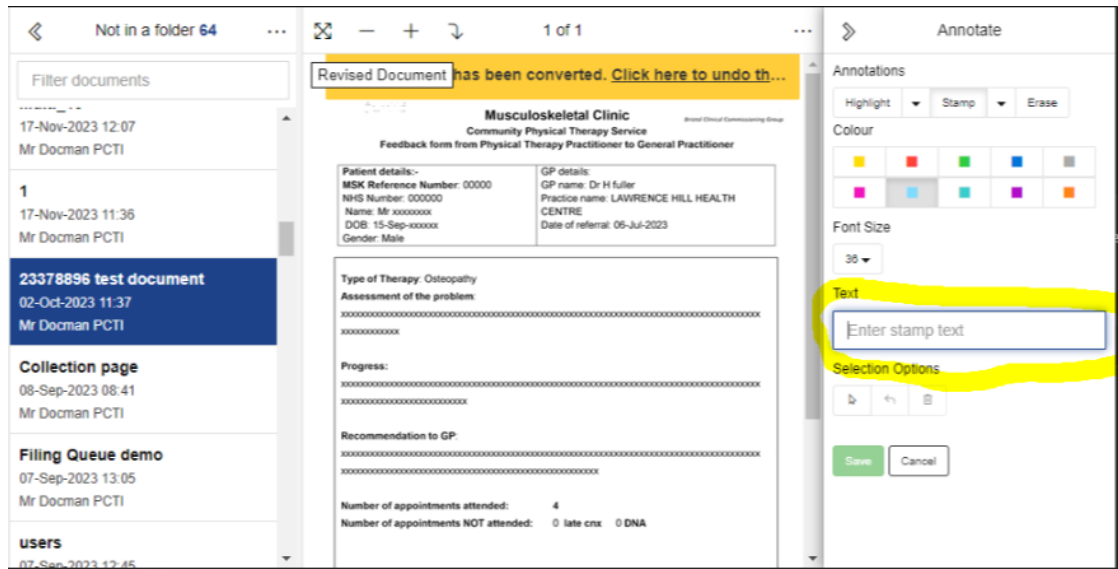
Not in a folder 64 ···

Filter documents

17-Nov-2023 12:07
Mr Docman PCTI

1
17-Nov-2023 11:36
Mr Docman PCTI

23378896 test document
02-Oct-2023 11:37
Mr Docman PCTI

Collection page
08-Sep-2023 08:41
Mr Docman PCTI

Filing Queue demo
07-Sep-2023 13:05
Mr Docman PCTI

users
07-Sep-2023 12:45

1 of 1 ···

Revised Document has been converted. Click here to undo th...

Musculoskeletal Clinic
Community Physical Therapy Service
Feedback form from Physical Therapy Practitioner to General Practitioner
Bristol Clinical Commissioning Group

Patient details:-
MSK Reference Number: 00000
NHS Number: 000000
Name: Mr xxxxxxxx
DOB: 15-Sep-xxxxxx
Gender: Male

GP details:
GP name: Dr H fuller
Practice name: LAWRENCE HILL HEALTH CENTRE
Date of referral: 06-Jul-2023

Type of Therapy: Osteopathy
Assessment of the problem:
xxxxxxxxxxxxxxxxxxxxxxxxxxxxxxxxxxxxxxxxxxxxxxxxxxxxxxxxxxxxxxxxxxxxxxxxxxxxxxxxxx
xxxxxxxxxxxx

Progress:
xxxxxxxxxxxxxxxxxxxxxxxxxxxxxxxxxxxxxxxxxxxxxxxxxxxxxxxxxxxxxxxxxxxxxxxxxxxxxxxxxx
xxxxxxxxxxxxxxxxxxxxxxxxxx

Recommendation to GP:
xxxxxxxxxxxxxxxxxxxxxxxxxxxxxxxxxxxxxxxxxxxxxxxxxxxxxxxxxxxxxxxxxxxxxxxxxxxxxxxxxx
xxxxxxxxxxxxxxxxxxxxxxxxxxxxxxxxxxxxxxxxxxxxxxxxxxxxxxx

Number of appointments attended: 4
Number of appointments NOT attended: 0 late cnx 0 DNA

Annotate

Annotations
Highlight Stamp Erase
Colour
Font Size
36
Text
Enter stamp text
Selection Options
Save Cancel